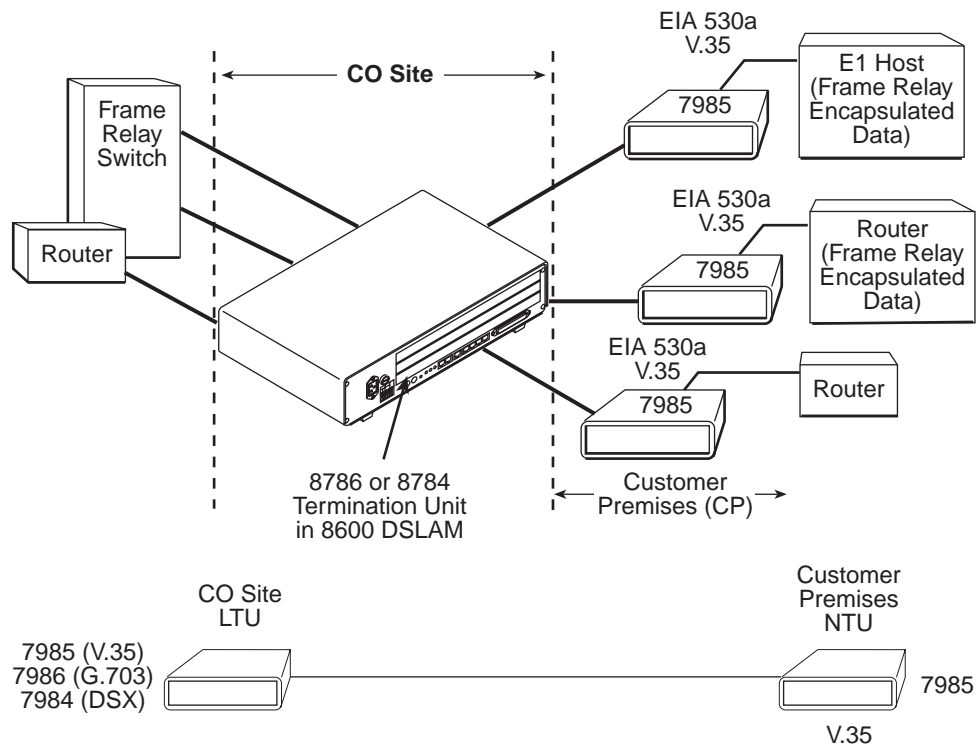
CO Site

Frame Relay Switch

Router

EIA 530a V.35

7985

E1 Host (Frame Relay Encapsulated Data)

EIA 530a V.35

7985

Router (Frame Relay Encapsulated Data)

EIA 530a V.35

7985

Router

8786 or 8784 Termination Unit in 8600 DSLAM

Customer Premises (CP)

CO Site LTU

7985 (V.35)
7986 (G.703)
7984 (DSX)

Customer Premises NTU

7985

V.35